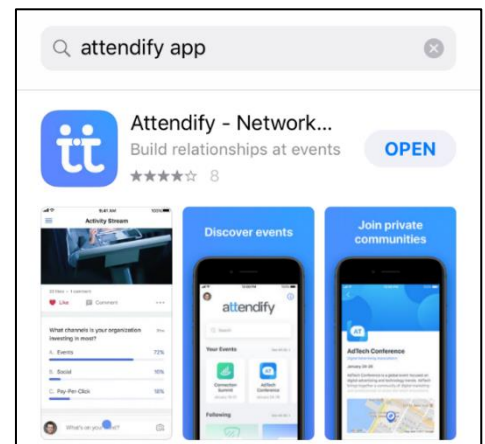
attendify app

Attendify - Network...
Build relationships at events
8
OPEN

Activity Stream
Like
Comment
What channels is your organization investing in most?
A. Events 73%
B. Social 16%
C. Pay-Per-Click 18%
What's on your mind?

Discover events
attendify
Search
Your Events
Connection Summit
AdTech Conference
Following

Join private communities
AT
AdTech Conference